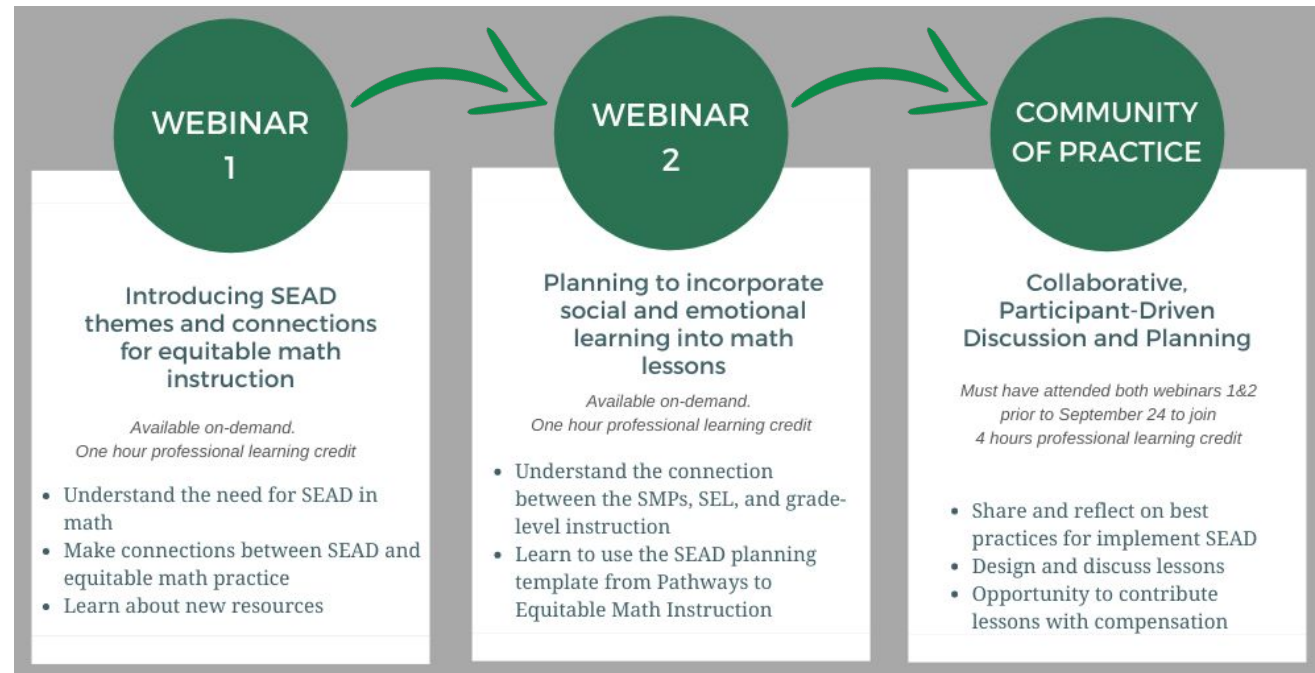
WEBINAR 1

Introducing SEAD themes and connections for equitable math instruction

Available on-demand.
One hour professional learning credit

- Understand the need for SEAD in math
- Make connections between SEAD and equitable math practice
- Learn about new resources

WEBINAR 2

Planning to incorporate social and emotional learning into math lessons

Available on-demand.
One hour professional learning credit

- Understand the connection between the SMPs, SEL, and grade-level instruction
- Learn to use the SEAD planning template from Pathways to Equitable Math Instruction

COMMUNITY OF PRACTICE

Collaborative, Participant-Driven Discussion and Planning

Must have attended both webinars 1&2 prior to September 24 to join
4 hours professional learning credit

- Share and reflect on best practices for implement SEAD
- Design and discuss lessons
- Opportunity to contribute lessons with compensation